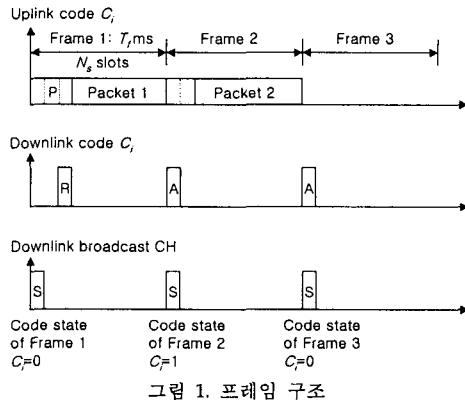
Uplink code $C_i$

Frame 1: $T_f$ ms

Frame 2

Frame 3

$N_s$ slots

P

Packet 1

Packet 2

Downlink code $C_i$

R

A

A

Downlink broadcast CH

S

S

S

Code state of Frame 1 $C_i$=0

Code state of Frame 2 $C_i$=1

Code state of Frame 3 $C_i$=0

그림 1. 프레임 구조